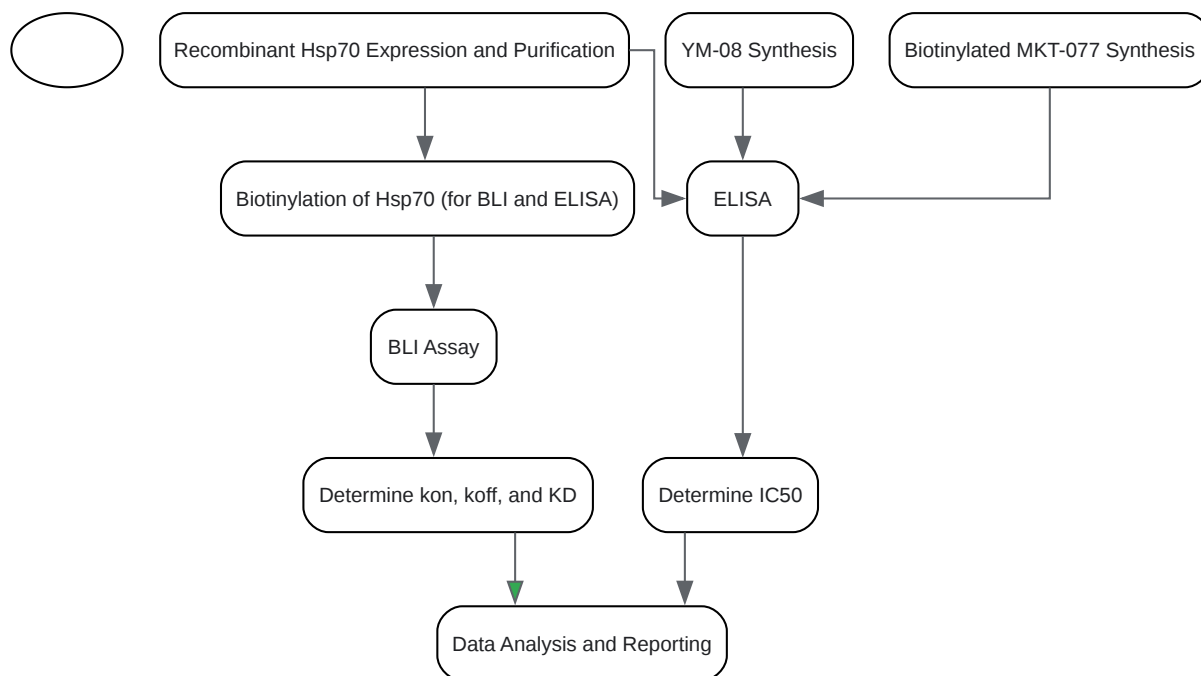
Recombinant Hsp70 Expression and Purification

YM-08 Synthesis

Biotinylated MKT-077 Synthesis

Biotinylation of Hsp70 (for BLI and ELISA)

ELISA

BLI Assay

Determine kon, koff, and KD

Determine IC50

Data Analysis and Reporting